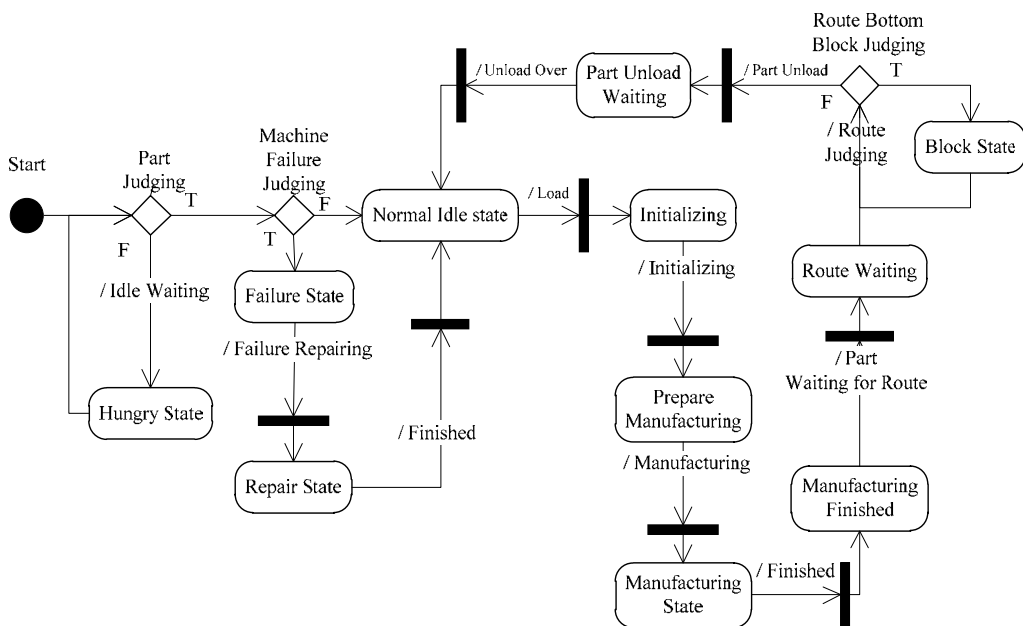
Route Bottom Block Judging

T

F

/ Unload Over

Part Unload Waiting

/ Part Unload

/ Route Judging

Block State

Start

Part Judging

T

Machine Failure Judging

F

Normal Idle state

/ Load

Initializing

F

T

/ Idle Waiting

Failure State

/ Initializing

Route Waiting

/ Failure Repairing

/ Part Waiting for Route

Hungry State

/ Finished

Prepare Manufacturing

/ Manufacturing

Repair State

Manufacturing Finished

Manufacturing State

/ Finished